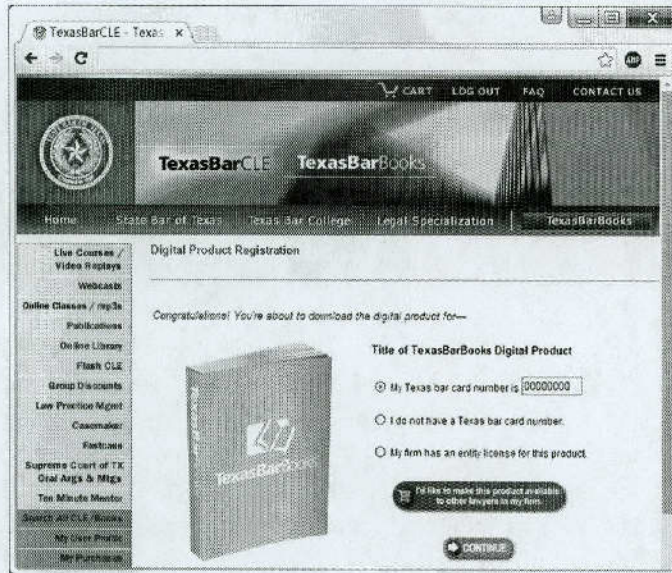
TexasBarCLE - Texas ×

CART LOG OUT FAQ CONTACT US

TexasBarCLE TexasBarBooks

Home State Bar of Texas Texas Bar College Legal Specialization TexasBarBooks

Live Courses / Video Replays
Webcasts
Online Classes / mp3s
Publications
Online Library
Flash CLE
Group Discounts
Law Practice Mgmt
Casemaker
Fastcase
Supreme Court of TX Oral Args & Mtgs
Ten Minute Mentor
Search All CLE/Books
My User Profile
My Purchases

Digital Product Registration

Congratulations! You're about to download the digital product for—

Title of TexasBarBooks Digital Product

My Texas bar card number is 00000000

I do not have a Texas bar card number.

My firm has an entity license for this product.

I'd like to make this product available to other lawyers in my firm.

CONTINUE

TexasBarBooks